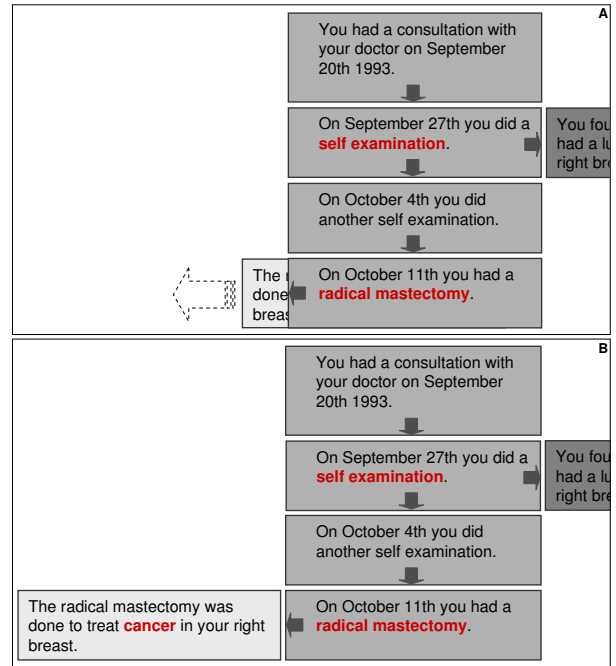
A

You had a consultation with your doctor on September 20th 1993.

On September 27th you did a **self examination**.

You fou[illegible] had a lu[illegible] right bre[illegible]

On October 4th you did another self examination.

The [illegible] done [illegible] breas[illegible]

On October 11th you had a **radical mastectomy**.

B

You had a consultation with your doctor on September 20th 1993.

On September 27th you did a **self examination**.

You fou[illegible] had a lu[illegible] right bre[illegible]

On October 4th you did another self examination.

The radical mastectomy was done to treat **cancer** in your right breast.

On October 11th you had a **radical mastectomy**.